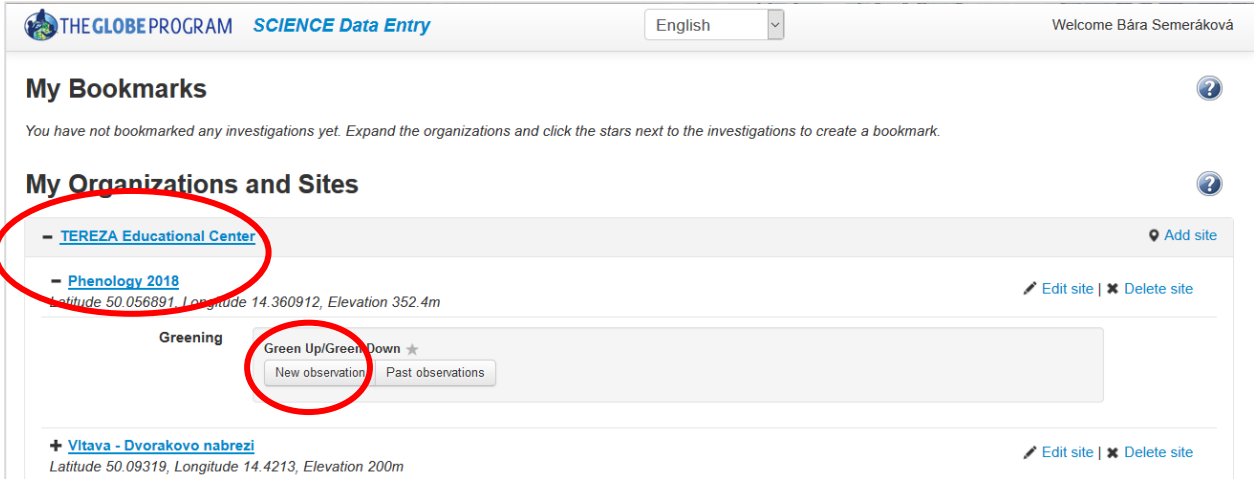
THE GLOBE PROGRAM SCIENCE Data Entry

English

Welcome Bára Semeráková

My Bookmarks

You have not bookmarked any investigations yet. Expand the organizations and click the stars next to the investigations to create a bookmark.

My Organizations and Sites

− TEREZA Educational Center

Add site

− Phenology 2018
Latitude 50.056891, Longitude 14.360912, Elevation 352.4m

Edit site | Delete site

Greening

Green Up/Green Down

New observation | Past observations

+ Vltava - Dvorakovo nabrezi
Latitude 50.09319, Longitude 14.4213, Elevation 200m

Edit site | Delete site